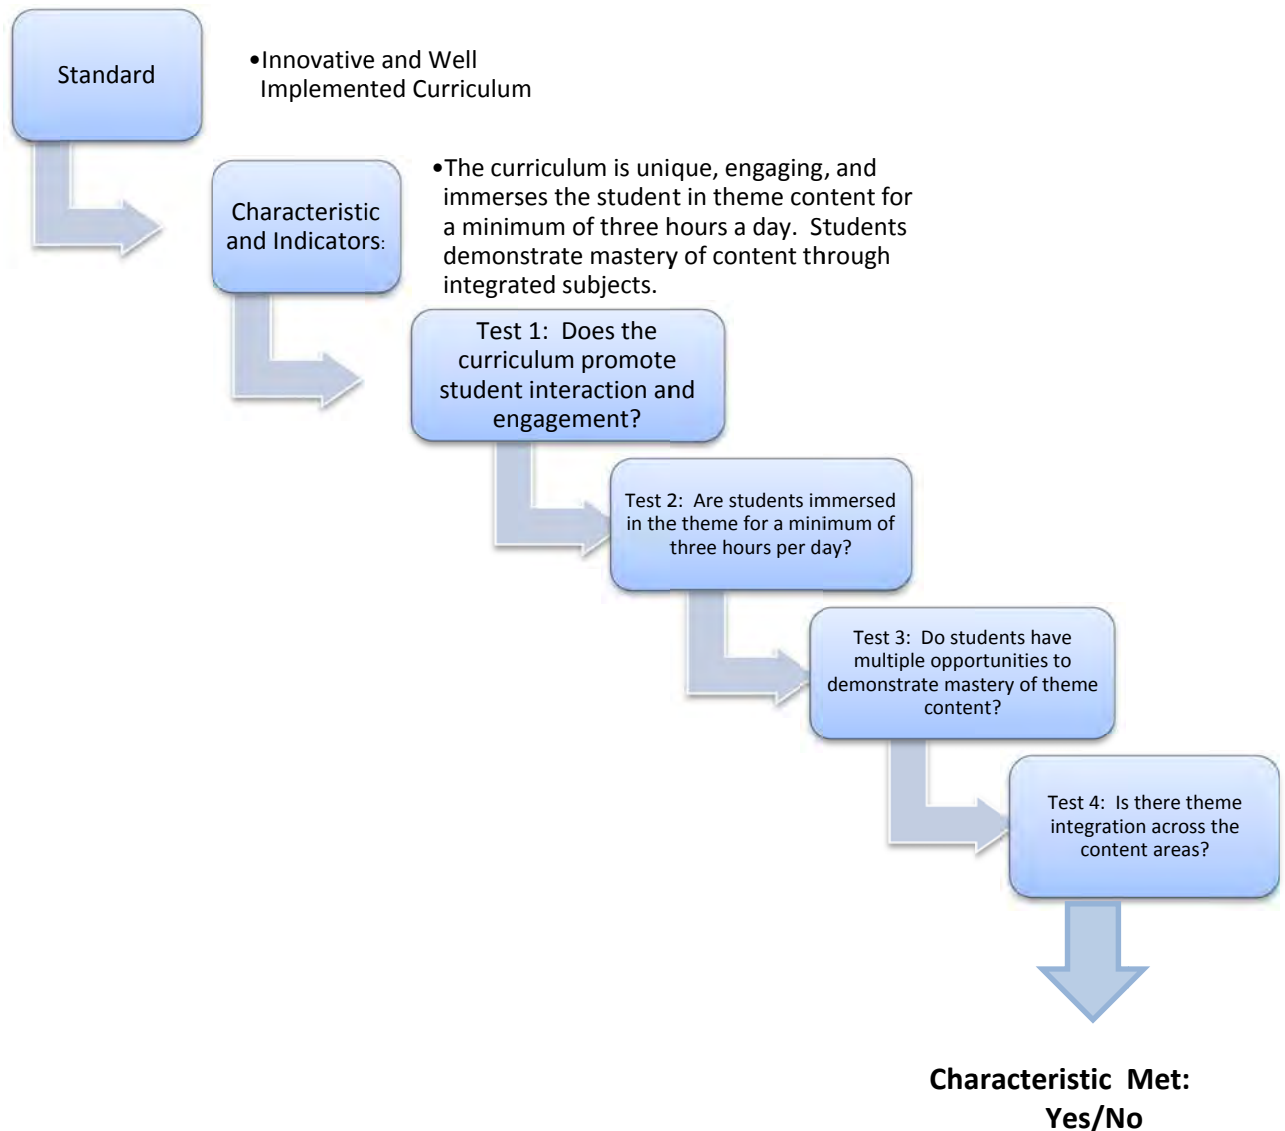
Standard

•Innovative and Well Implemented Curriculum

Characteristic and Indicators:

•The curriculum is unique, engaging, and immerses the student in theme content for a minimum of three hours a day. Students demonstrate mastery of content through integrated subjects.

Test 1: Does the curriculum promote student interaction and engagement?

Test 2: Are students immersed in the theme for a minimum of three hours per day?

Test 3: Do students have multiple opportunities to demonstrate mastery of theme content?

Test 4: Is there theme integration across the content areas?

Characteristic Met: Yes/No